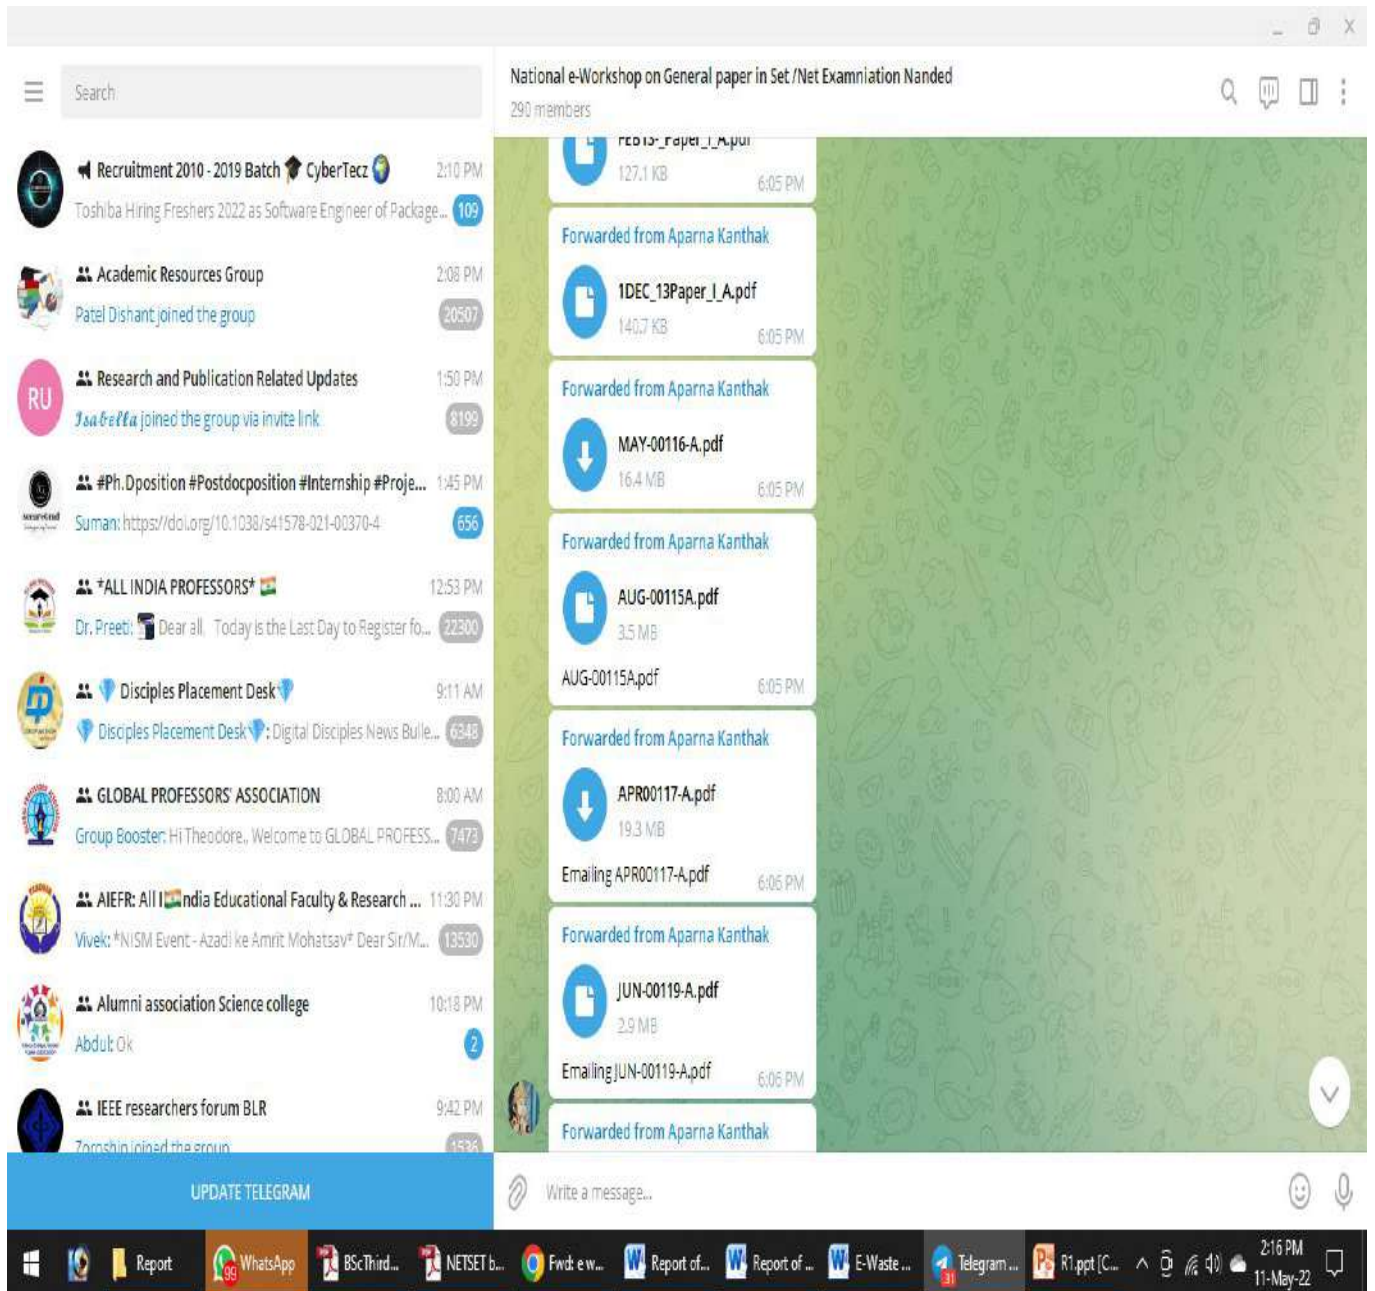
Search

Recruitment 2010 - 2019 Batch CyberTecz 2:10 PM
Toshiba Hiring Freshers 2022 as Software Engineer of Package... 109

Academic Resources Group 2:08 PM
Patel Dishant joined the group 20507

RU Research and Publication Related Updates 1:50 PM
Isabella joined the group via invite link 8199

#Ph.Dposition #Postdocposition #Internship #Proje... 1:45 PM
Suman: https://doi.org/10.1038/s41578-021-00370-4 656

*ALL INDIA PROFESSORS* 12:53 PM
Dr. Preeti: Dear all, Today is the Last Day to Register fo... 22300

Disciples Placement Desk 9:11 AM
Disciples Placement Desk: Digital Disciples News Bulle... 6348

GLOBAL PROFESSORS' ASSOCIATION 8:00 AM
Group Booster: Hi Theodore, Welcome to GLOBAL PROFESS... 7473

AIEFR: All India Educational Faculty & Research ... 11:30 PM
Vivek: *NISM Event - Azadi ke Amrit Mohatsav* Dear Sir/M... 13530

Alumni association Science college 10:18 PM
Abdul: Ok 2

IEEE researchers forum BLR 9:42 PM
Zoroshin joined the group 1536

UPDATE TELEGRAM

National e-Workshop on General paper in Set /Net Examniation Nanded
290 members

FEB15_Paper_I_A.pdf
127.1 KB 6:05 PM

Forwarded from Aparna Kanthak
1DEC_13Paper_I_A.pdf
140.7 KB 6:05 PM

Forwarded from Aparna Kanthak
MAY-00116-A.pdf
16.4 MB 6:05 PM

Forwarded from Aparna Kanthak
AUG-00115A.pdf
3.5 MB
AUG-00115A.pdf 6:05 PM

Forwarded from Aparna Kanthak
APR00117-A.pdf
19.3 MB
Emailing APR00117-A.pdf 6:06 PM

Forwarded from Aparna Kanthak
JUN-00119-A.pdf
2.9 MB
Emailing JUN-00119-A.pdf 6:06 PM

Forwarded from Aparna Kanthak

Write a message...

Report WhatsApp 99 BScThird... NETSET b... Fwd: e w... Report of... Report of ... E-Waste ... 31 Telegram ... R1.ppt [C... 2:16 PM 11-May-22